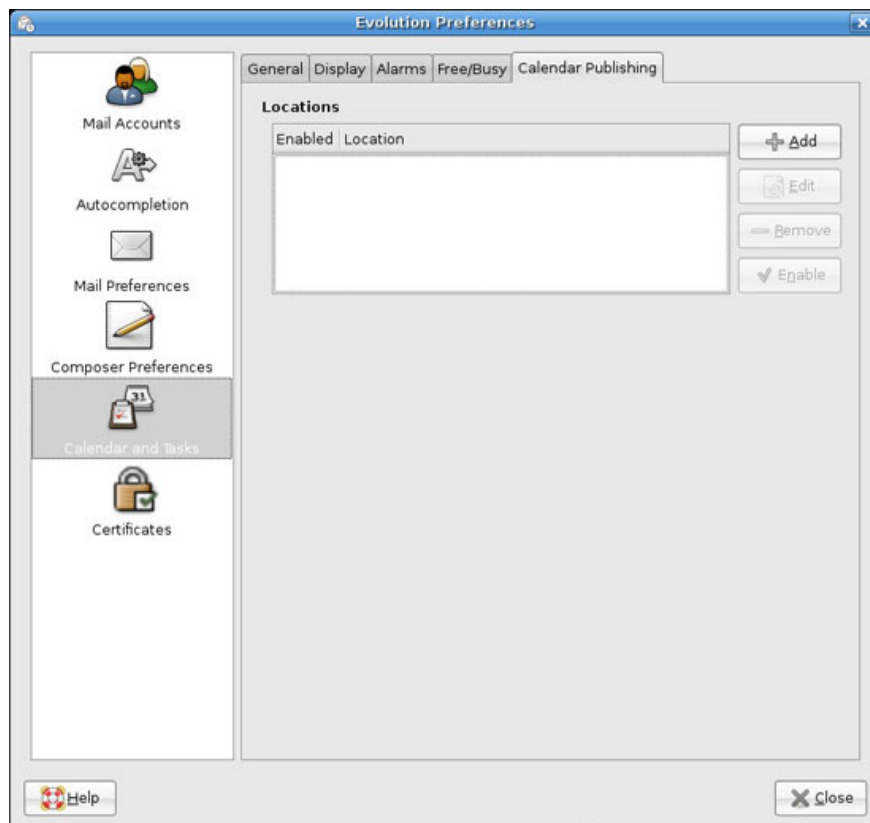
Evolution Preferences

Mail Accounts

Autocompletion

Mail Preferences

Composer Preferences

31

Calendar and Tasks

Certificates

General | Display | Alarms | Free/Busy | Calendar Publishing

Locations

| Enabled | Location |
|---|---|

Add

Edit

Remove

Enable

Help

Close